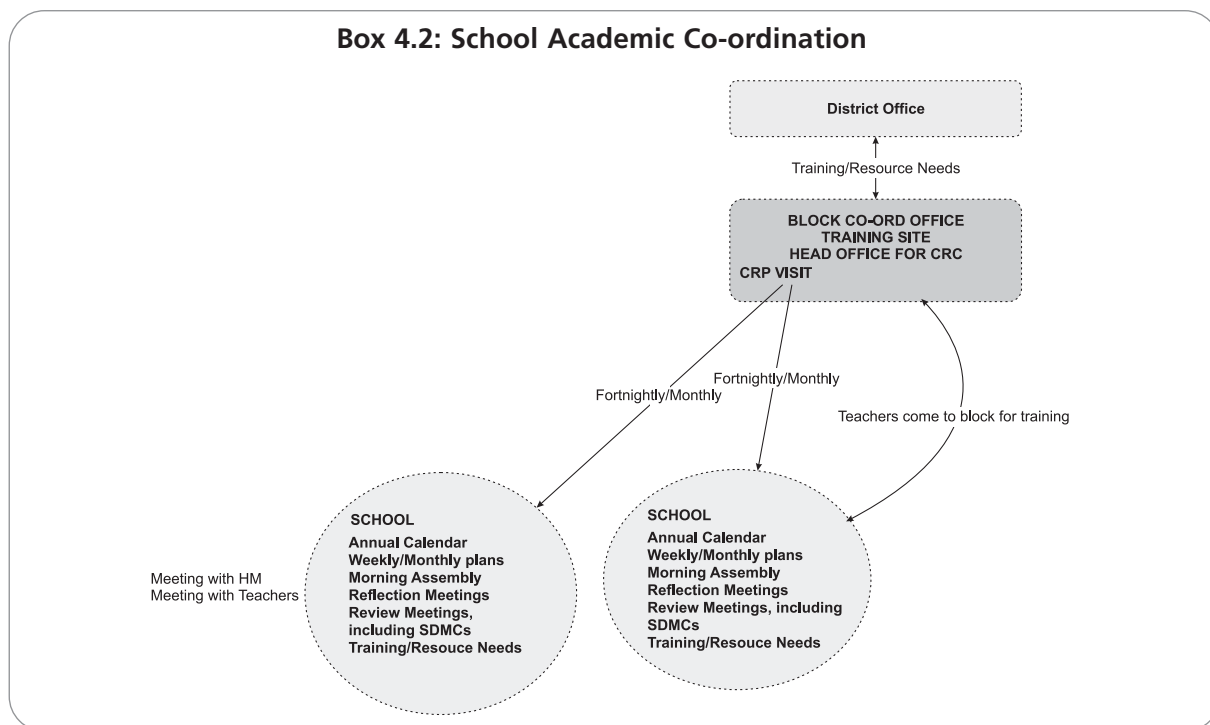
Box 4.2: School Academic Co-ordination

District Office

Training/Resource Needs

BLOCK CO-ORD OFFICE
TRAINING SITE
HEAD OFFICE FOR CRC
CRP VISIT

Fortnightly/Monthly

Fortnightly/Monthly

Teachers come to block for training

Meeting with HM
Meeting with Teachers

SCHOOL
Annual Calendar
Weekly/Monthly plans
Morning Assembly
Reflection Meetings
Review Meetings, including SDMCs
Training/Resouce Needs

SCHOOL
Annual Calendar
Weekly/Monthly plans
Morning Assembly
Reflection Meetings
Review Meetings, including SDMCs
Training/Resouce Needs